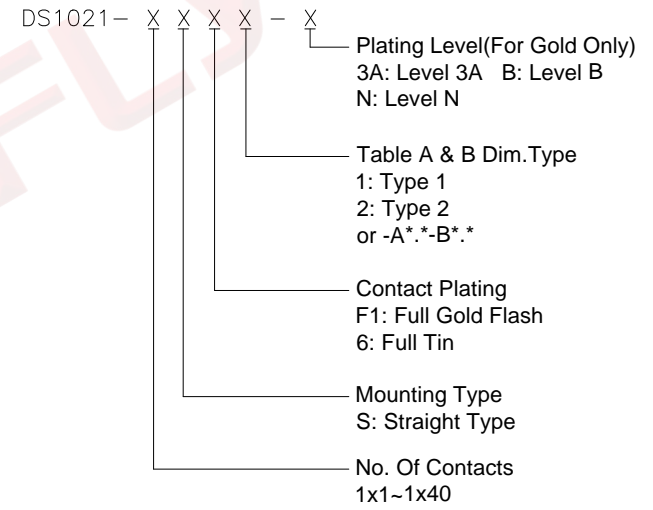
DS1021– X X X X – X

Plating Level(For Gold Only)
3A: Level 3A B: Level B
N: Level N

Table A & B Dim.Type
1: Type 1
2: Type 2
or -A*.*-B*.*

Contact Plating
F1: Full Gold Flash
6: Full Tin

Mounting Type
S: Straight Type

No. Of Contacts
1x1~1x40